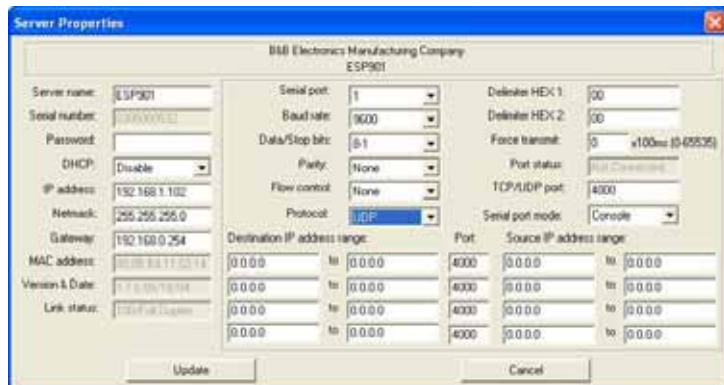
Server Properties

B&B Electronics Manufacturing Company
ESP901

Server name: ESP901
Serial number: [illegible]
Password:
DHCP: Disable
IP address: 192.168.1.102
Netmask: 255.255.255.0
Gateway: 192.168.0.254
MAC address: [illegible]
Version & Date: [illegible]
Link status: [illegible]

Serial port: 1
Baud rate: 9600
Data/Stop bits: 8-1
Parity: None
Flow control: None
Protocol: UDP

Delimiter HEX 1: 00
Delimiter HEX 2: 00
Force transmit: 0 x100ms (0-65535)
Port status: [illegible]
TCP/UDP port: 4000
Serial port mode: Console

Destination IP address range: Port Source IP address range:

| | | | | | | |
|---|---|---|---|---|---|---|
| 0.0.0.0 | to | 0.0.0.0 | 4000 | 0.0.0.0 | to | 0.0.0.0 |
| 0.0.0.0 | to | 0.0.0.0 | 4000 | 0.0.0.0 | to | 0.0.0.0 |
| 0.0.0.0 | to | 0.0.0.0 | 4000 | 0.0.0.0 | to | 0.0.0.0 |
| 0.0.0.0 | to | 0.0.0.0 | 4000 | 0.0.0.0 | to | 0.0.0.0 |

Update Cancel